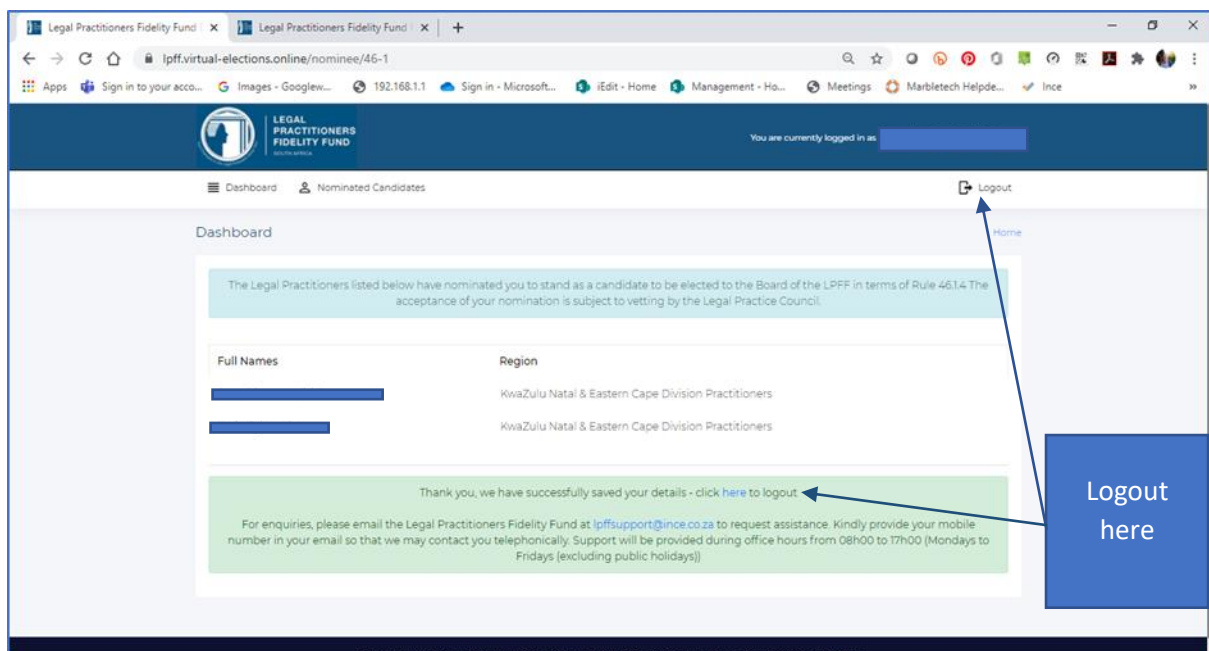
Legal Practitioners Fidelity Fund | × Legal Practitioners Fidelity Fund | × +

lpff.virtual-elections.online/nominee/46-1

Apps Sign in to your acco... Images - Googlew... 192.168.1.1 Sign in - Microsoft... iEdit - Home Management - Ho... Meetings Marbletech Helpde... Ince

LEGAL PRACTITIONERS FIDELITY FUND SOUTH AFRICA

You are currently logged in as

Dashboard Nominated Candidates Logout

Dashboard

Home

The Legal Practitioners listed below have nominated you to stand as a candidate to be elected to the Board of the LPFF in terms of Rule 46.1.4 The acceptance of your nomination is subject to vetting by the Legal Practice Council.

| Full Names | Region |
|---|---|
| | KwaZulu Natal & Eastern Cape Division Practitioners |
| | KwaZulu Natal & Eastern Cape Division Practitioners |

Thank you, we have successfully saved your details - click here to logout

For enquiries, please email the Legal Practitioners Fidelity Fund at lpffsupport@ince.co.za to request assistance. Kindly provide your mobile number in your email so that we may contact you telephonically. Support will be provided during office hours from 08h00 to 17h00 (Mondays to Fridays (excluding public holidays))

Logout here